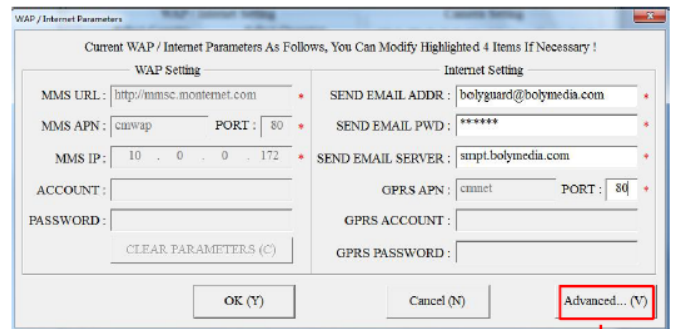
WAP / Internet Parameters

Current WAP / Internet Parameters As Follows, You Can Modify Highlighted 4 Items If Necessary !

WAP Setting

MMS URL : http://mmsc.monternet.com *

MMS APN : cmwap PORT : 80 *

MMS IP : 10 . 0 . 0 . 172 *

ACCOUNT :

PASSWORD :

CLEAR PARAMETERS (C)

Internet Setting

SEND EMAIL ADDR : bolyguard@bolymedia.com *

SEND EMAIL PWD : ****** *

SEND EMAIL SERVER : smpt.bolymedia.com *

GPRS APN : cmnet PORT : 80 *

GPRS ACCOUNT :

GPRS PASSWORD :

OK (Y)

Cancel (N)

Advanced... (V)